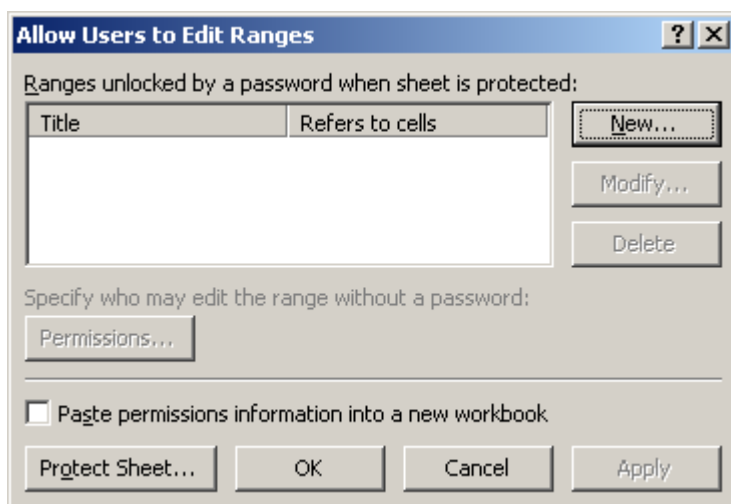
Allow Users to Edit Ranges

? X

Ranges unlocked by a password when sheet is protected:

| Title | Refers to cells |
|---|---|

New...

Modify...

Delete

Specify who may edit the range without a password:

Permissions...

Paste permissions information into a new workbook

Protect Sheet...

OK

Cancel

Apply